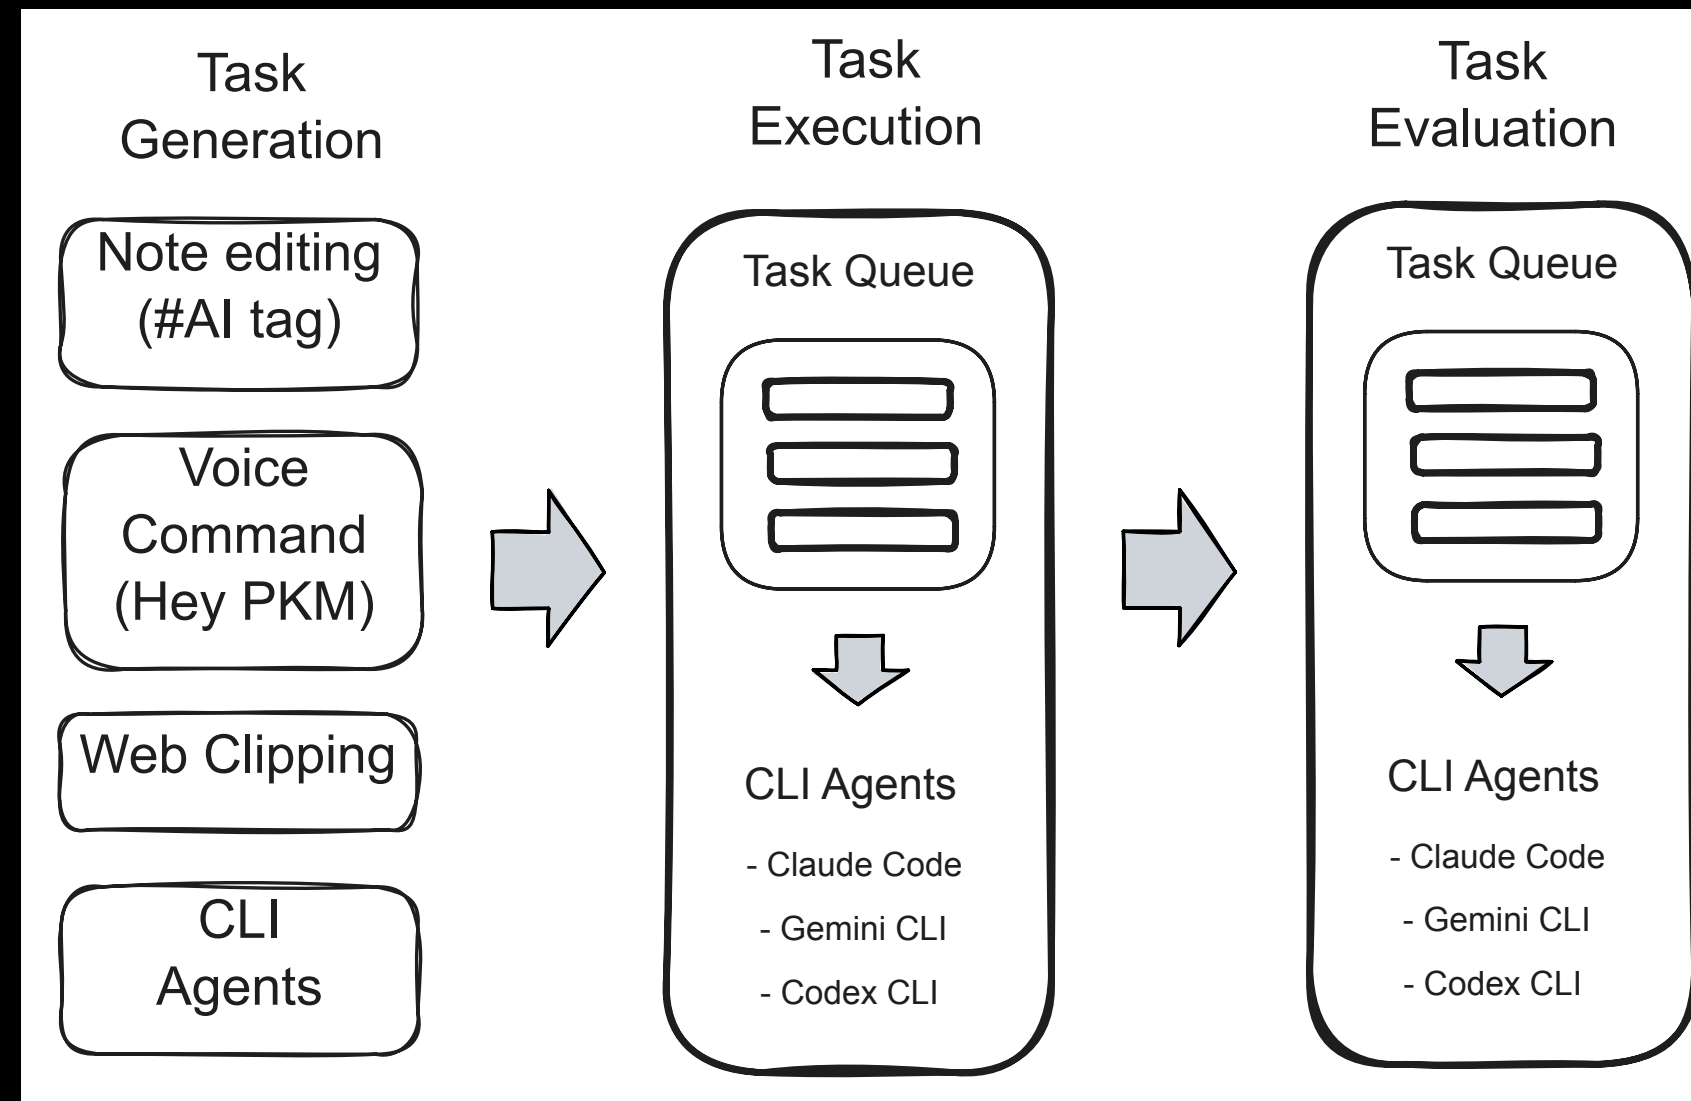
Task Generation

Note editing (#AI tag)

Voice Command (Hey PKM)

Web Clipping

CLI Agents

Task Execution

Task Queue

CLI Agents

- Claude Code

- Gemini CLI

- Codex CLI

Task Evaluation

Task Queue

CLI Agents

- Claude Code

- Gemini CLI

- Codex CLI